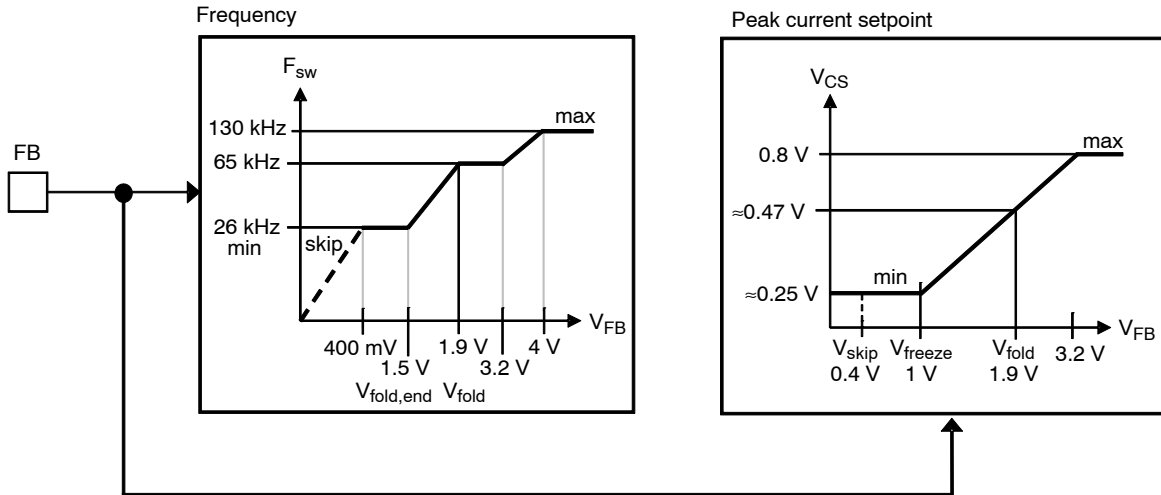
FB

Frequency

$F_{sw}$

130 kHz

65 kHz

26 kHz
min

skip

max

400 mV

1.5 V

1.9 V

3.2 V

4 V

$V_{FB}$

$V_{fold,end}$ $V_{fold}$

Peak current setpoint

$V_{CS}$

0.8 V

≈0.47 V

≈0.25 V

min

max

$V_{skip}$
0.4 V

$V_{freeze}$
1 V

$V_{fold}$
1.9 V

3.2 V

$V_{FB}$